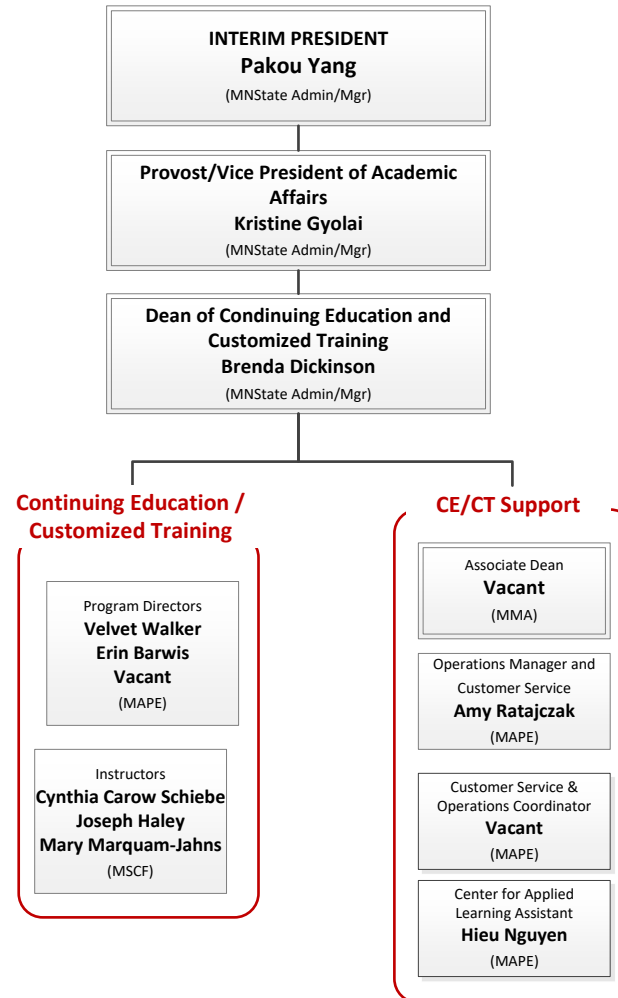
INTERIM PRESIDENT
Pakou Yang
(MNState Admin/Mgr)

Provost/Vice President of Academic Affairs
Kristine Gyolai
(MNState Admin/Mgr)

Dean of Condinuing Education and Customized Training
Brenda Dickinson
(MNState Admin/Mgr)

Continuing Education / Customized Training

Program Directors
Velvet Walker
Erin Barwis
Vacant
(MAPE)

Instructors
Cynthia Carow Schiebe
Joseph Haley
Mary Marquam-Jahns
(MSCF)

CE/CT Support

Associate Dean
Vacant
(MMA)

Operations Manager and Customer Service
Amy Ratajczak
(MAPE)

Customer Service & Operations Coordinator
Vacant
(MAPE)

Center for Applied Learning Assistant
Hieu Nguyen
(MAPE)